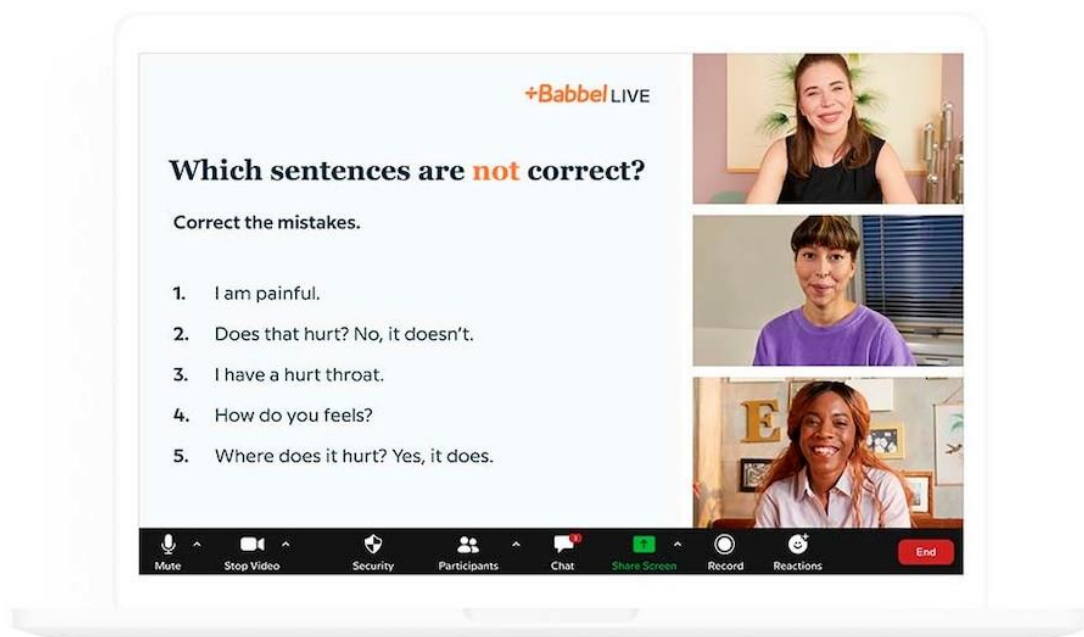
+Babbel LIVE

Which sentences are not correct?

Correct the mistakes.

1. I am painful.
2. Does that hurt? No, it doesn't.
3. I have a hurt throat.
4. How do you feels?
5. Where does it hurt? Yes, it does.

E

Mute Stop Video Security Participants Chat Share Screen Record Reactions End